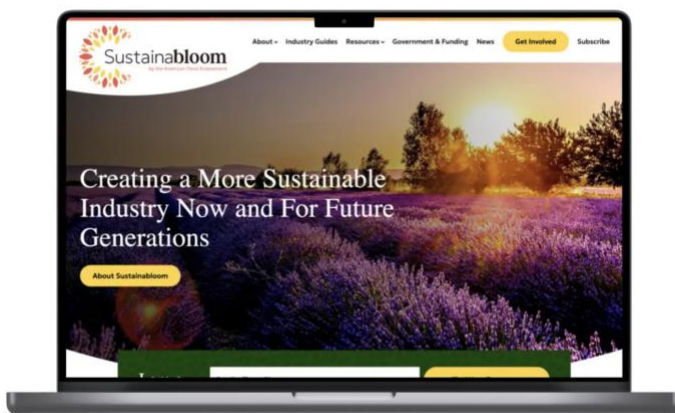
Sustainabloom
By the American Floral Endowment

About ˅ Industry Guides Resources ˅ Government & Funding News Get Involved Subscribe

Creating a More Sustainable Industry Now and For Future Generations

About Sustainabloom

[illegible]